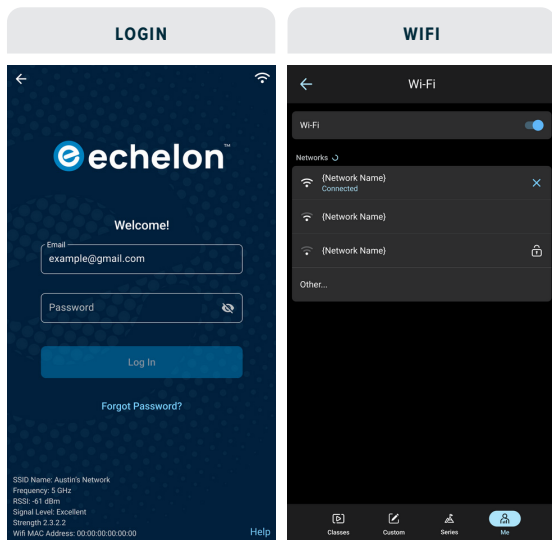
LOGIN

echelon™

Welcome!

Email
example@gmail.com

Password

Log In

Forgot Password?

SSID Name: Austin's Network
Frequency: 5 GHz
RSSI: -61 dBm
Signal Level: Excellent
Strength 2.3.2.2
Wifi MAC Address: 00:00:00:00:00:00

Help

WIFI

Wi-Fi

Wi-Fi

Networks

{Network Name}
Connected

{Network Name}

{Network Name}

Other...

Classes Custom Series Me